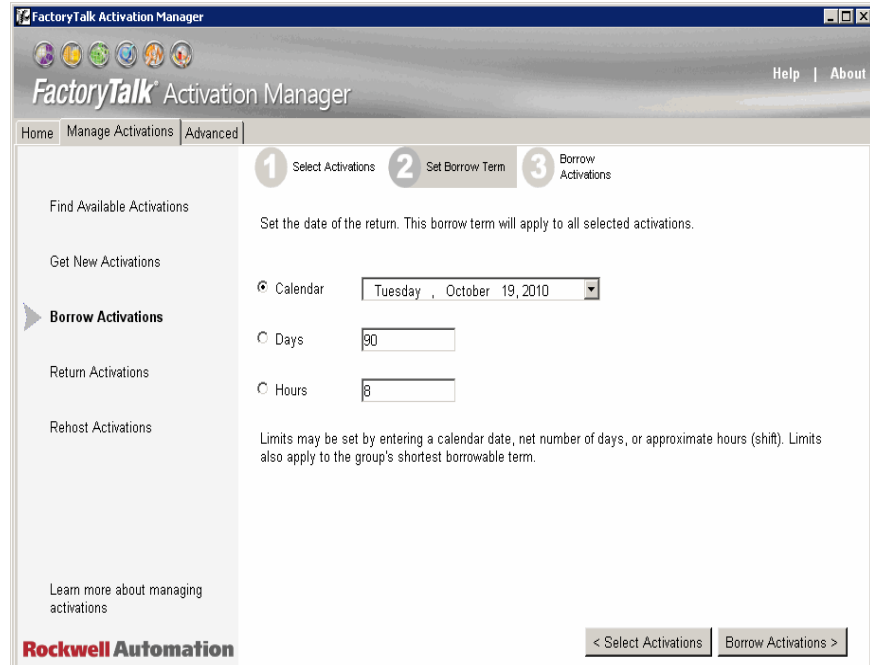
FactoryTalk Activation Manager

FactoryTalk® Activation Manager

Help | About

Home | Manage Activations | Advanced

1 Select Activations 2 Set Borrow Term 3 Borrow Activations

Find Available Activations

Get New Activations

Borrow Activations

Return Activations

Rehost Activations

Set the date of the return. This borrow term will apply to all selected activations.

Calendar Tuesday , October 19, 2010

Days 90

Hours 8

Limits may be set by entering a calendar date, net number of days, or approximate hours (shift). Limits also apply to the group's shortest borrowable term.

Learn more about managing activations

Rockwell Automation

< Select Activations

Borrow Activations >